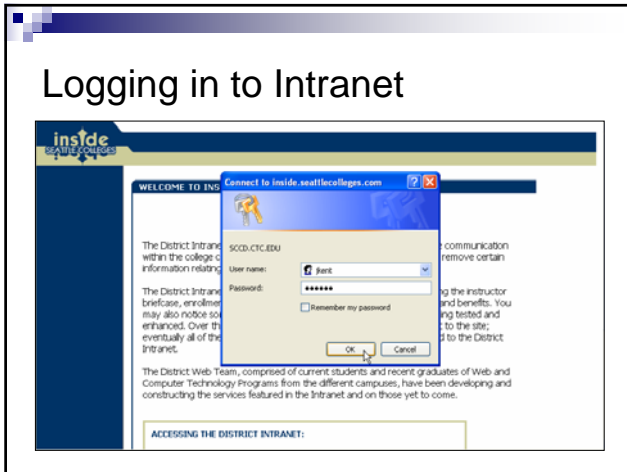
Logging in to Intranet

inside
SEATTLE COLLEGES

WELCOME TO INS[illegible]

Connect to inside.seattlecolleges.com

SCCD.CTC.EDU

User name: jkent

Password: ••••••

Remember my password

OK

Cancel

The District Intrane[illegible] communication within the college c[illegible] remove certain information relating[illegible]

The District Intrane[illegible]g the instructor briefcase, enrollmer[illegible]nd benefits. You may also notice so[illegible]ing tested and enhanced. Over th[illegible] to the site; eventually all of the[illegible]d to the District Intranet.

The District Web Team, comprised of current students and recent graduates of Web and Computer Technology Programs from the different campuses, have been developing and constructing the services featured in the Intranet and on those yet to come.

ACCESSING THE DISTRICT INTRANET: